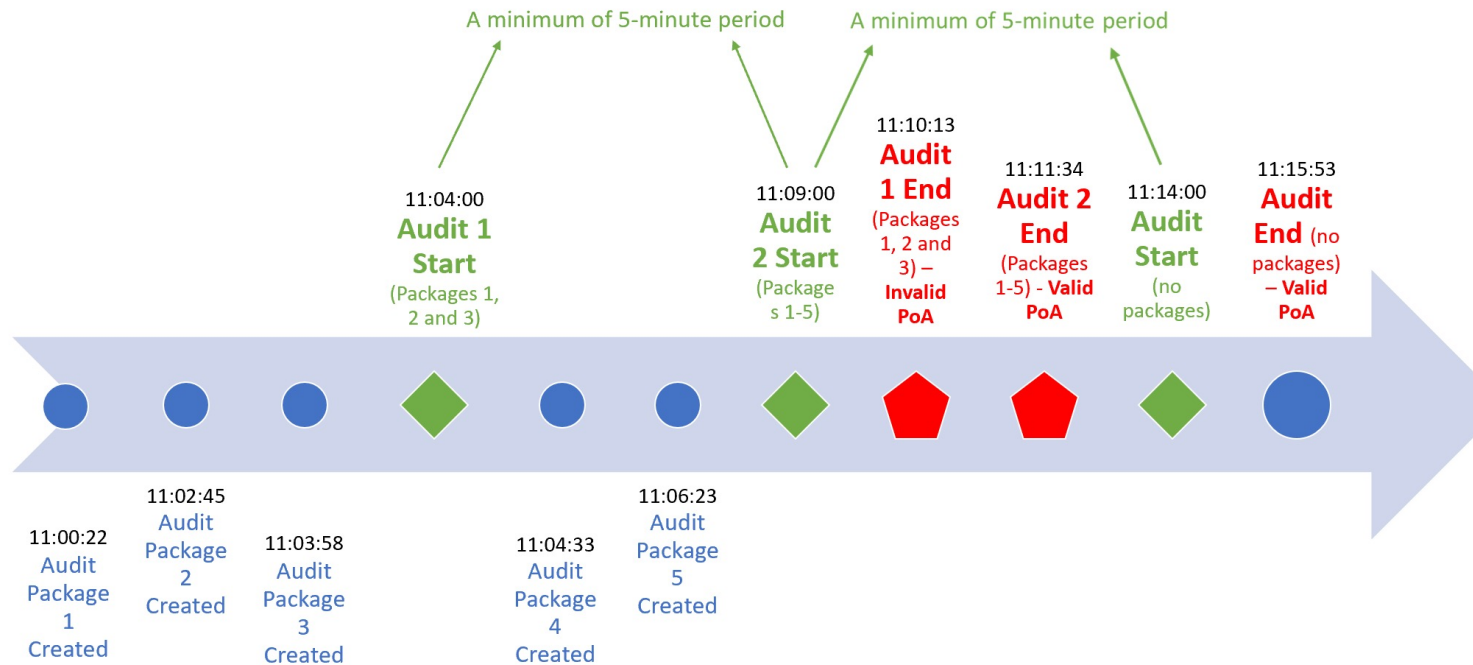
A minimum of 5-minute period

A minimum of 5-minute period

11:04:00
Audit 1 Start
(Packages 1, 2 and 3)

11:09:00
Audit 2 Start
(Packages 1-5)

11:10:13
Audit 1 End
(Packages 1, 2 and 3) – Invalid PoA

11:11:34
Audit 2 End
(Packages 1-5) - Valid PoA

11:14:00
Audit Start
(no packages)

11:15:53
Audit End (no packages) – Valid PoA

11:00:22
Audit Package 1 Created

11:02:45
Audit Package 2 Created

11:03:58
Audit Package 3 Created

11:04:33
Audit Package 4 Created

11:06:23
Audit Package 5 Created